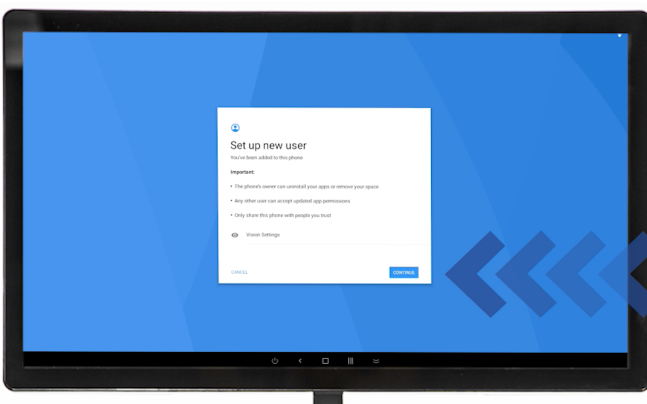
Set up new user
You've been added to this phone

Important:

• The phone's owner can uninstall your apps or remove your space

• Any other user can accept updated app permissions

• Only share this phone with people you trust

Vision Settings

CANCEL

CONTINUE